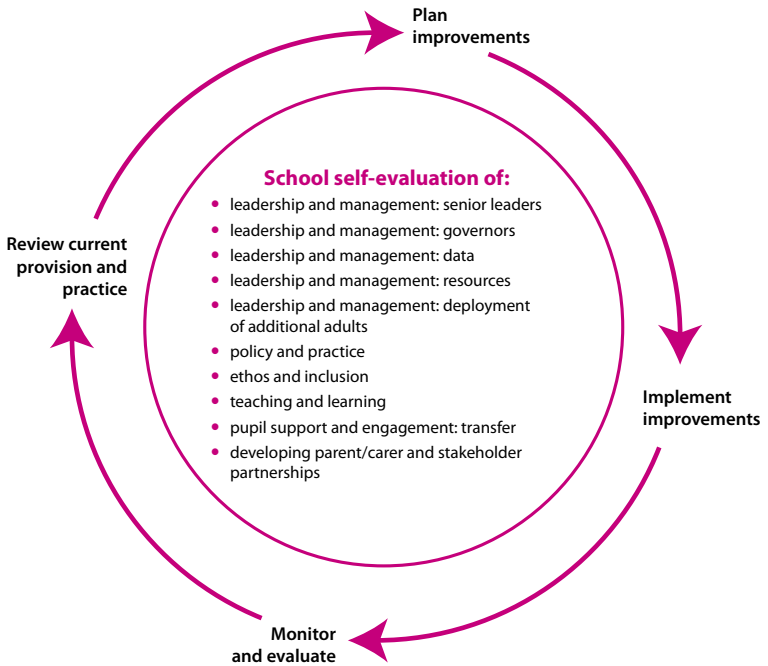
Plan improvements

Implement improvements

Monitor and evaluate

Review current provision and practice

School self-evaluation of:

- leadership and management: senior leaders
- leadership and management: governors
- leadership and management: data
- leadership and management: resources
- leadership and management: deployment of additional adults
- policy and practice
- ethos and inclusion
- teaching and learning
- pupil support and engagement: transfer
- developing parent/carer and stakeholder partnerships